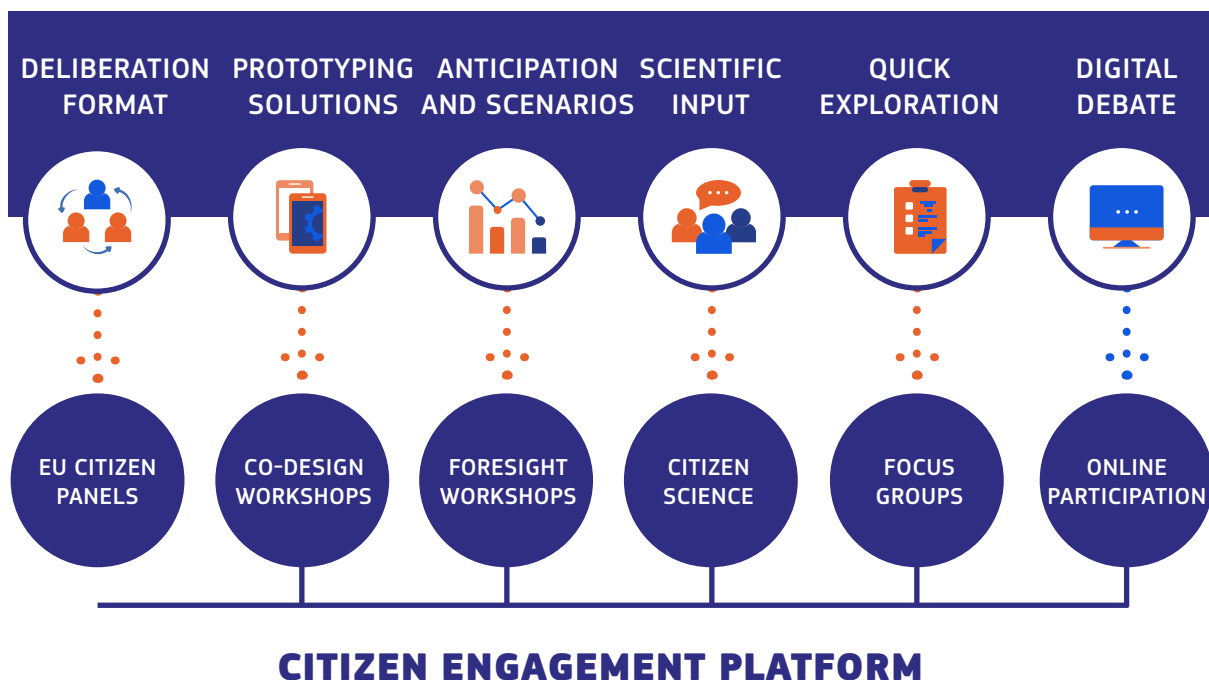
DELIBERATION FORMAT

PROTOTYPING SOLUTIONS

ANTICIPATION AND SCENARIOS

SCIENTIFIC INPUT

QUICK EXPLORATION

DIGITAL DEBATE

...

EU CITIZEN PANELS

CO-DESIGN WORKSHOPS

FORESIGHT WORKSHOPS

CITIZEN SCIENCE

FOCUS GROUPS

ONLINE PARTICIPATION

CITIZEN ENGAGEMENT PLATFORM